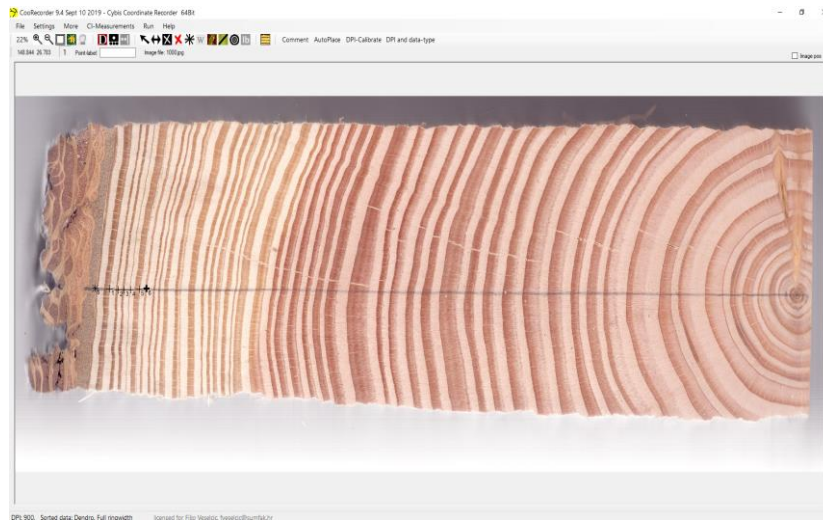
CooRecorder 9.4 Sept 10 2019 - Cybis Coordinate Recorder 64Bit

File Settings More CI-Measurements Run Help

22%

Comment AutoPlace DPI-Calibrate DPI and data-type

140.844 26.703 1 Point-label: Image file: 1000.jpg

Image pos

1 2 3 4

DPI: 900, Sorted data: Dendro, Full ringwidth Licensed for: Filip Veselic fveselic@sumfak.hr